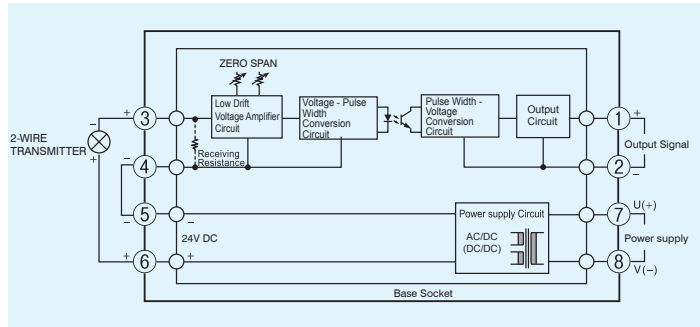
ZERO SPAN

2-WIRE TRANSMITTER

+ 3

− 4

− 5

+ 6

Low Drift Voltage Amplifier Circuit

Receiving Resistance

Voltage - Pulse Width Conversion Circuit

Pulse Width - Voltage Conversion Circuit

Output Circuit

−

+

24V DC

Power supply Circuit

AC/DC (DC/DC)

1 +

2

Output Signal

7 U(+)

Power supply

8 V(−)

Base Socket